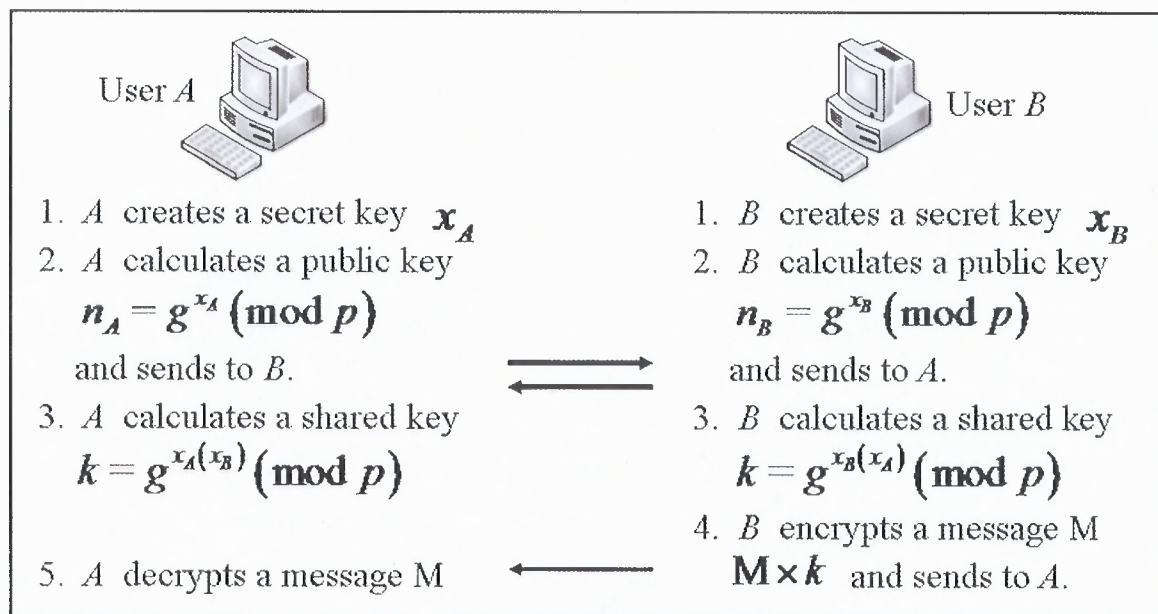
User $A$

User $B$

1. $A$ creates a secret key $x_A$
2. $A$ calculates a public key $n_A = g^{x_A} \pmod{p}$ and sends to $B$.
3. $A$ calculates a shared key $k = g^{x_A(x_B)} \pmod{p}$

5. $A$ decrypts a message M

1. $B$ creates a secret key $x_B$
2. $B$ calculates a public key $n_B = g^{x_B} \pmod{p}$ and sends to $A$.
3. $B$ calculates a shared key $k = g^{x_B(x_A)} \pmod{p}$
4. $B$ encrypts a message M $\mathbf{M} \times k$ and sends to $A$.